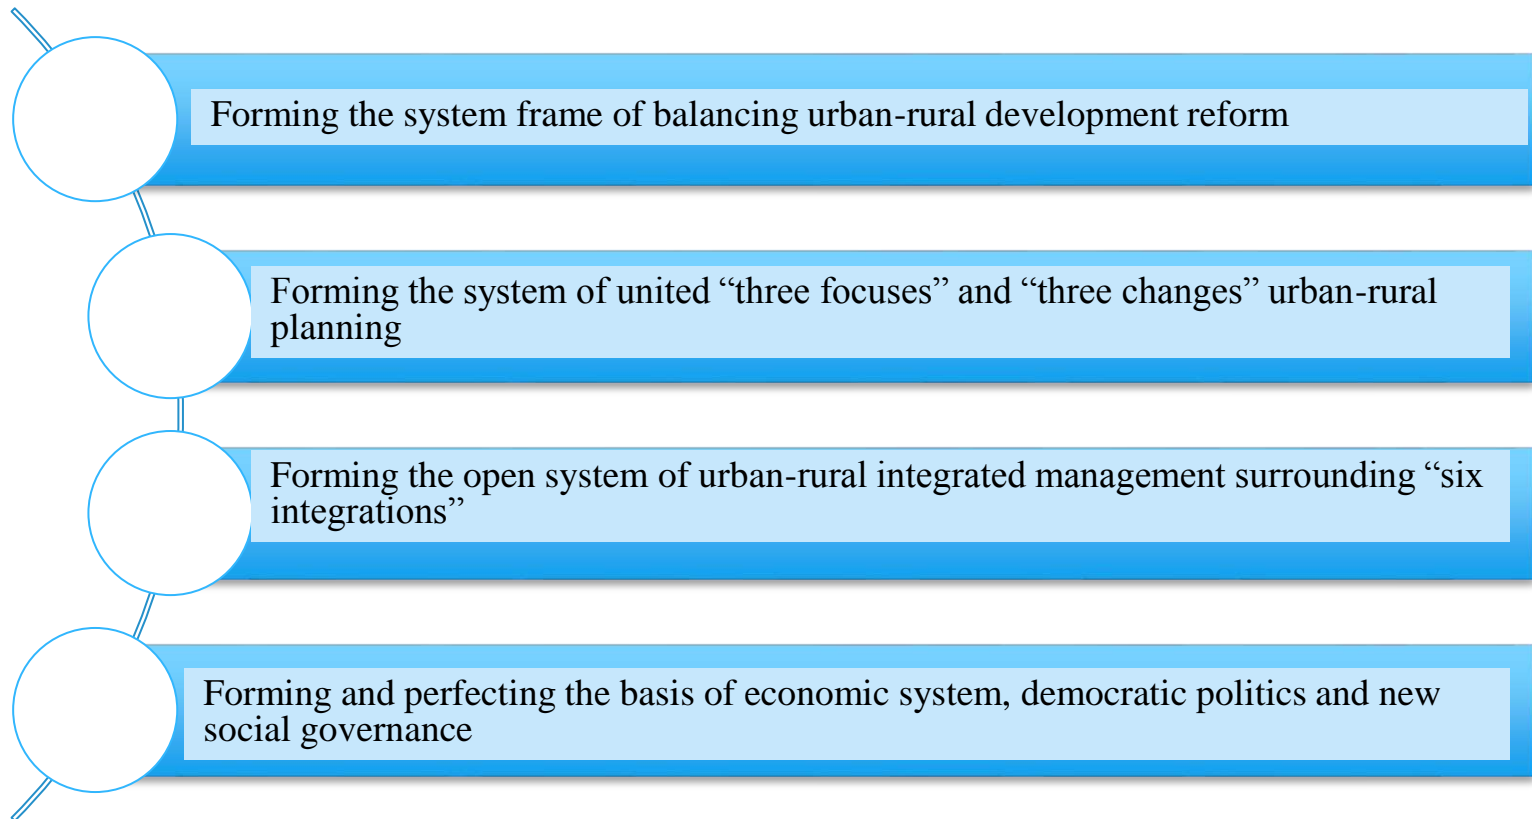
Forming the system frame of balancing urban-rural development reform

Forming the system of united “three focuses” and “three changes” urban-rural planning

Forming the open system of urban-rural integrated management surrounding “six integrations”

Forming and perfecting the basis of economic system, democratic politics and new social governance